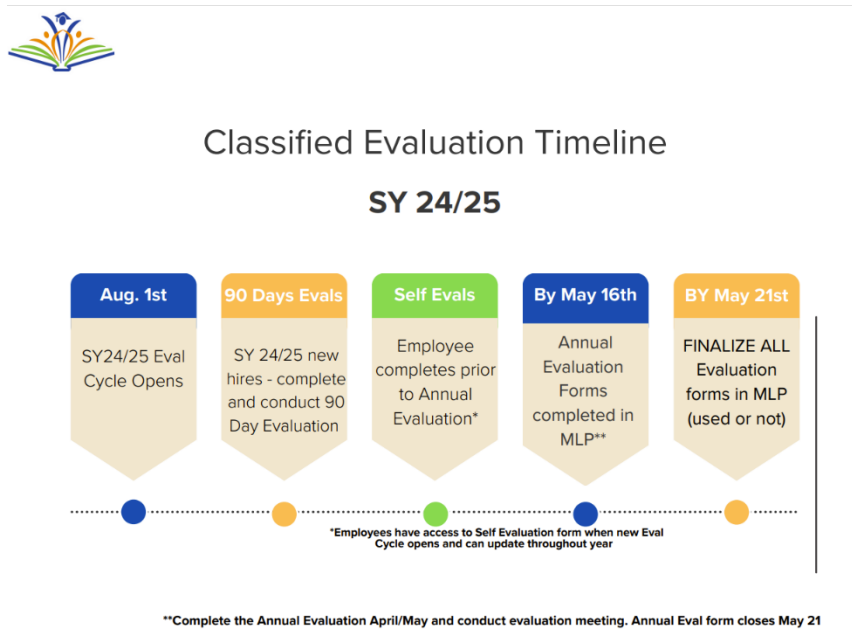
Classified Evaluation Timeline

SY 24/25

Aug. 1st

SY24/25 Eval Cycle Opens

90 Days Evals

SY 24/25 new hires - complete and conduct 90 Day Evaluation

Self Evals

Employee completes prior to Annual Evaluation*

By May 16th

Annual Evaluation Forms completed in MLP**

BY May 21st

FINALIZE ALL Evaluation forms in MLP (used or not)

*Employees have access to Self Evaluation form when new Eval Cycle opens and can update throughout year

**Complete the Annual Evaluation April/May and conduct evaluation meeting. Annual Eval form closes May 21